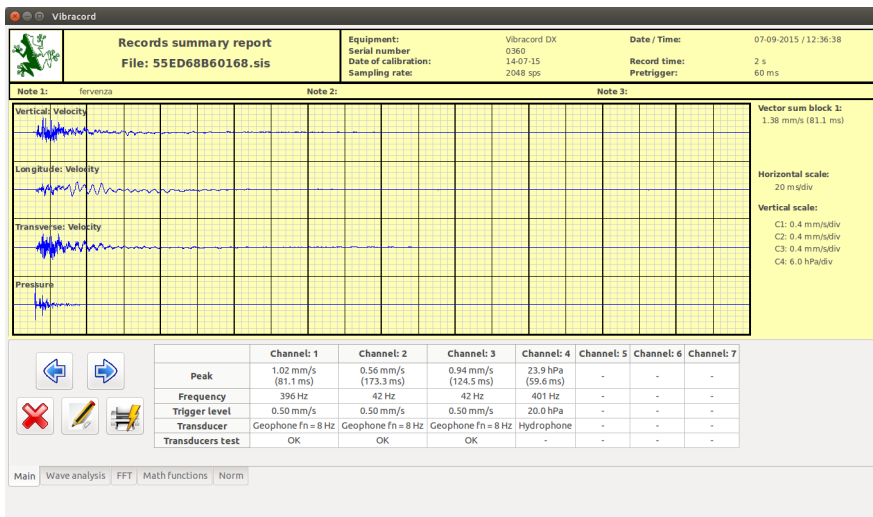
Vibracord

Records summary report
File: 55ED68B60168.sis

Equipment: Vibracord DX
Serial number 0360
Date of calibration: 14-07-15
Sampling rate: 2048 sps

Date / Time: 07-09-2015 / 12:36:38
Record time: 2 s
Pretrigger: 60 ms

Note 1: fervenza
Note 2:
Note 3:

Vertical: Velocity
Longitude: Velocity
Transverse: Velocity
Pressure

Vector sum block 1:
1.38 mm/s (81.1 ms)

Horizontal scale:
20 ms/div

Vertical scale:
C1: 0.4 mm/s/div
C2: 0.4 mm/s/div
C3: 0.4 mm/s/div
C4: 6.0 hPa/div

| | Channel: 1 | Channel: 2 | Channel: 3 | Channel: 4 | Channel: 5 | Channel: 6 | Channel: 7 |
|---|---|---|---|---|---|---|---|
| Peak | 1.02 mm/s (81.1 ms) | 0.56 mm/s (173.3 ms) | 0.94 mm/s (124.5 ms) | 23.9 hPa (59.6 ms) | - | - | - |
| Frequency | 396 Hz | 42 Hz | 42 Hz | 401 Hz | - | - | - |
| Trigger level | 0.50 mm/s | 0.50 mm/s | 0.50 mm/s | 20.0 hPa | - | - | - |
| Transducer | Geophone fn = 8 Hz | Geophone fn = 8 Hz | Geophone fn = 8 Hz | Hydrophone | - | - | - |
| Transducers test | OK | OK | OK | - | - | - | - |

Main | Wave analysis | FFT | Math functions | Norm